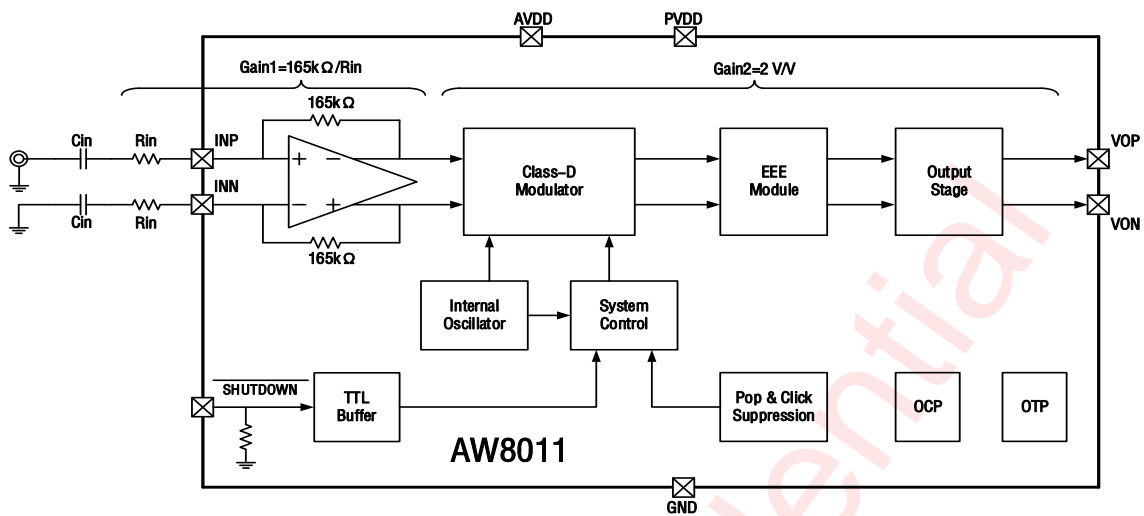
AVDD
PVDD
Gain1=165kΩ/Rin
Gain2=2 V/V
165kΩ
Cin
Rin
INP
+
−
Cin
Rin
INN
−
+
165kΩ
Class-D Modulator
EEE Module
Output Stage
VOP
VON
Internal Oscillator
System Control
SHUTDOWN
TTL Buffer
Pop & Click Suppression
OCP
OTP
AW8011
GND
ential